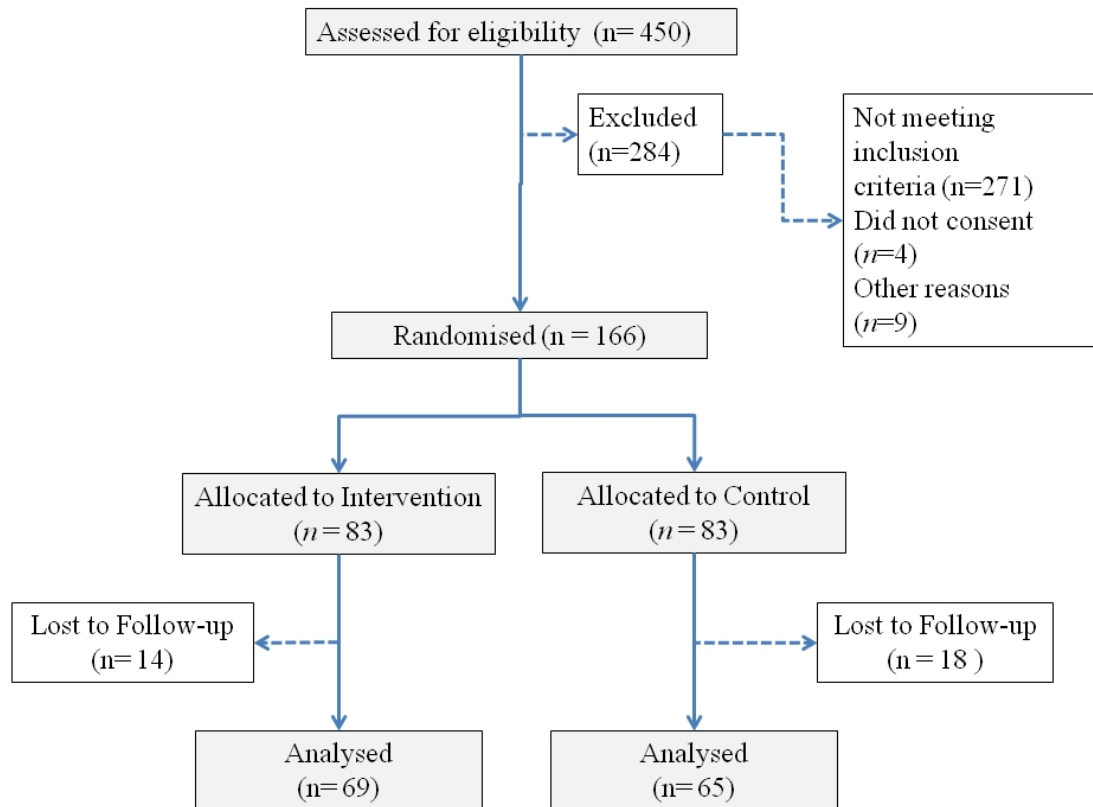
Assessed for eligibility (n= 450)

Excluded (n=284)

Not meeting inclusion criteria (n=271)
Did not consent ($n$=4)
Other reasons ($n$=9)

Randomised (n = 166)

Allocated to Intervention ($n$ = 83)

Allocated to Control ($n$ = 83)

Lost to Follow-up (n= 14)

Lost to Follow-up (n = 18 )

Analysed (n= 69)

Analysed (n= 65)